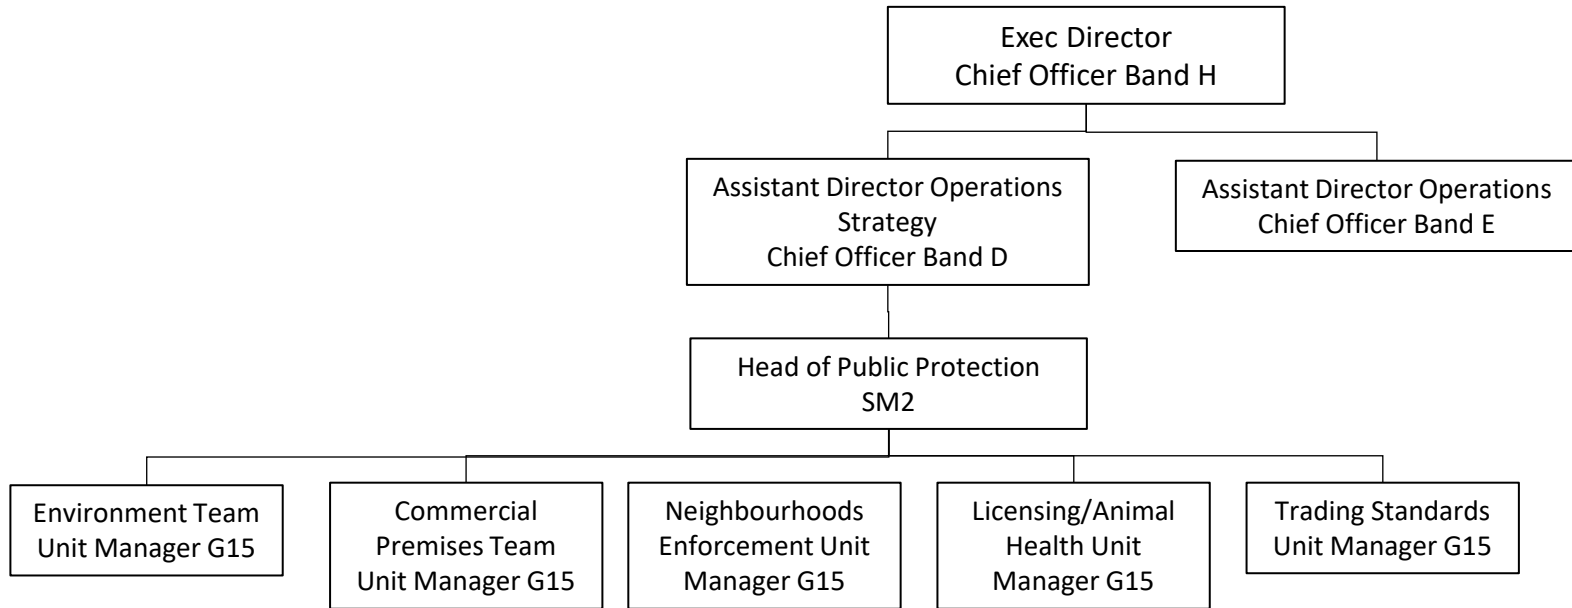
Exec Director
Chief Officer Band H

Assistant Director Operations
Strategy
Chief Officer Band D

Assistant Director Operations
Chief Officer Band E

Head of Public Protection
SM2

Environment Team
Unit Manager G15

Commercial
Premises Team
Unit Manager G15

Neighbourhoods
Enforcement Unit
Manager G15

Licensing/Animal
Health Unit
Manager G15

Trading Standards
Unit Manager G15